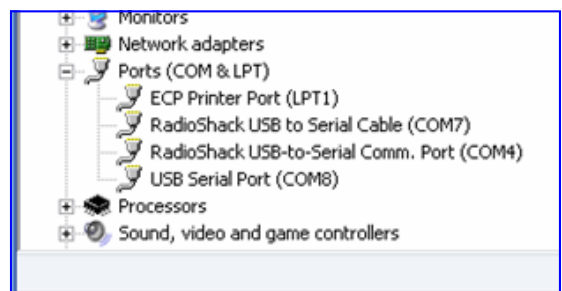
Monitors
Network adapters
Ports (COM & LPT)
ECP Printer Port (LPT1)
RadioShack USB to Serial Cable (COM7)
RadioShack USB-to-Serial Comm. Port (COM4)
USB Serial Port (COM8)
Processors
Sound, video and game controllers